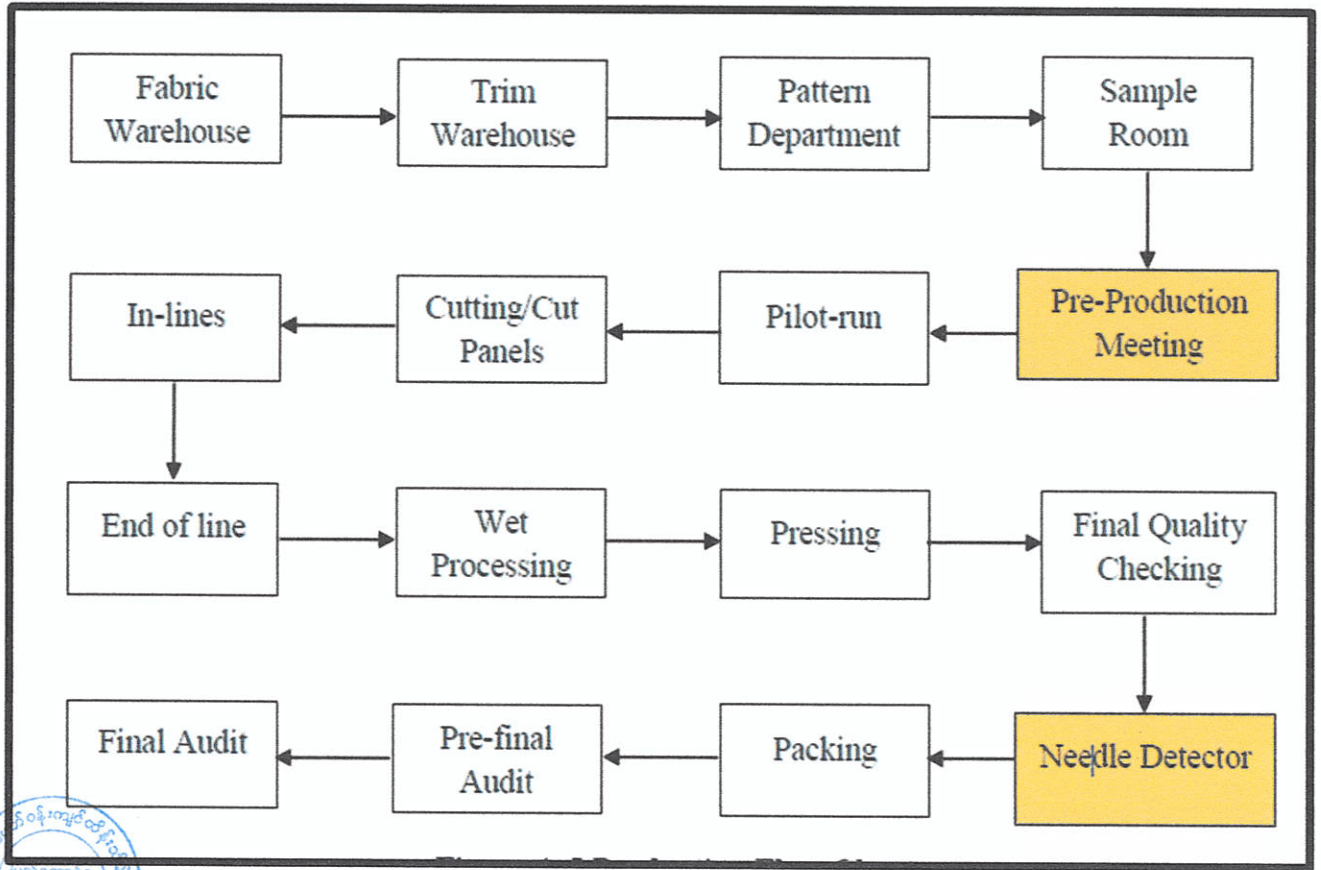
Fabric Warehouse

Trim Warehouse

Pattern Department

Sample Room

Pre-Production Meeting

Pilot-run

Cutting/Cut Panels

In-lines

End of line

Wet Processing

Pressing

Final Quality Checking

Needle Detector

Packing

Pre-final Audit

Final Audit

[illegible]